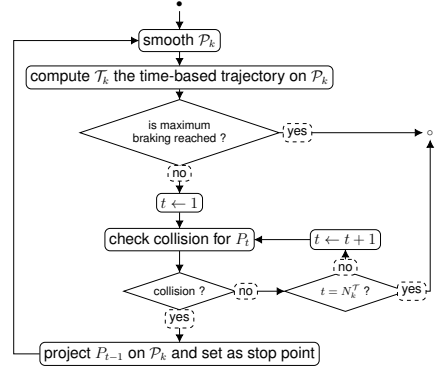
smooth $\mathcal{P}_k$

compute $\mathcal{T}_k$ the time-based trajectory on $\mathcal{P}_k$

is maximum braking reached ?

yes

no

$t \leftarrow 1$

check collision for $P_t$

$t \leftarrow t+1$

no

collision ?

no

$t = N_k^{\mathcal{T}}$ ?

yes

yes

project $P_{t-1}$ on $\mathcal{P}_k$ and set as stop point